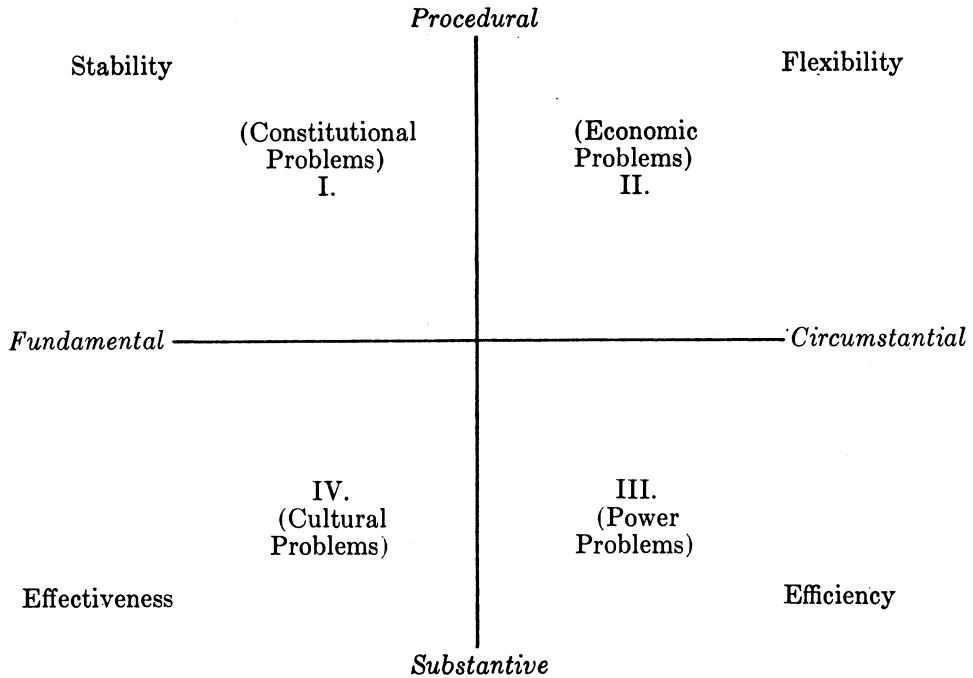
Procedural

Stability

Flexibility

(Constitutional Problems) I.

(Economic Problems) II.

Fundamental

Circumstantial

IV. (Cultural Problems)

III. (Power Problems)

Effectiveness

Efficiency

Substantive